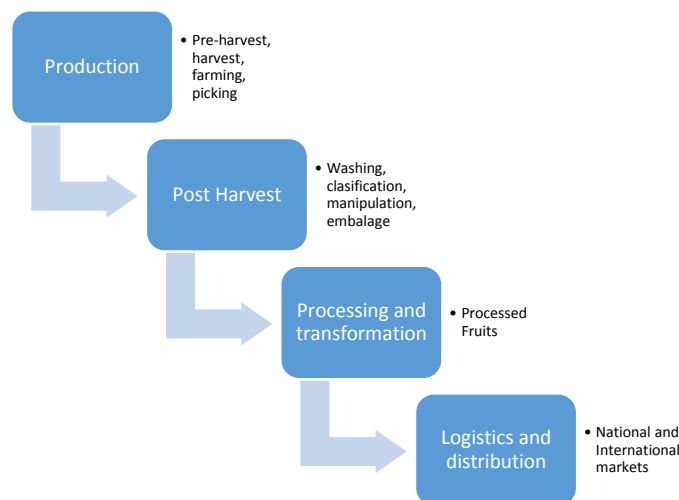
Production

• Pre-harvest, harvest, farming, picking

Post Harvest

• Washing, clasification, manipulation, embalage

Processing and transformation

• Processed Fruits

Logistics and distribution

• National and International markets